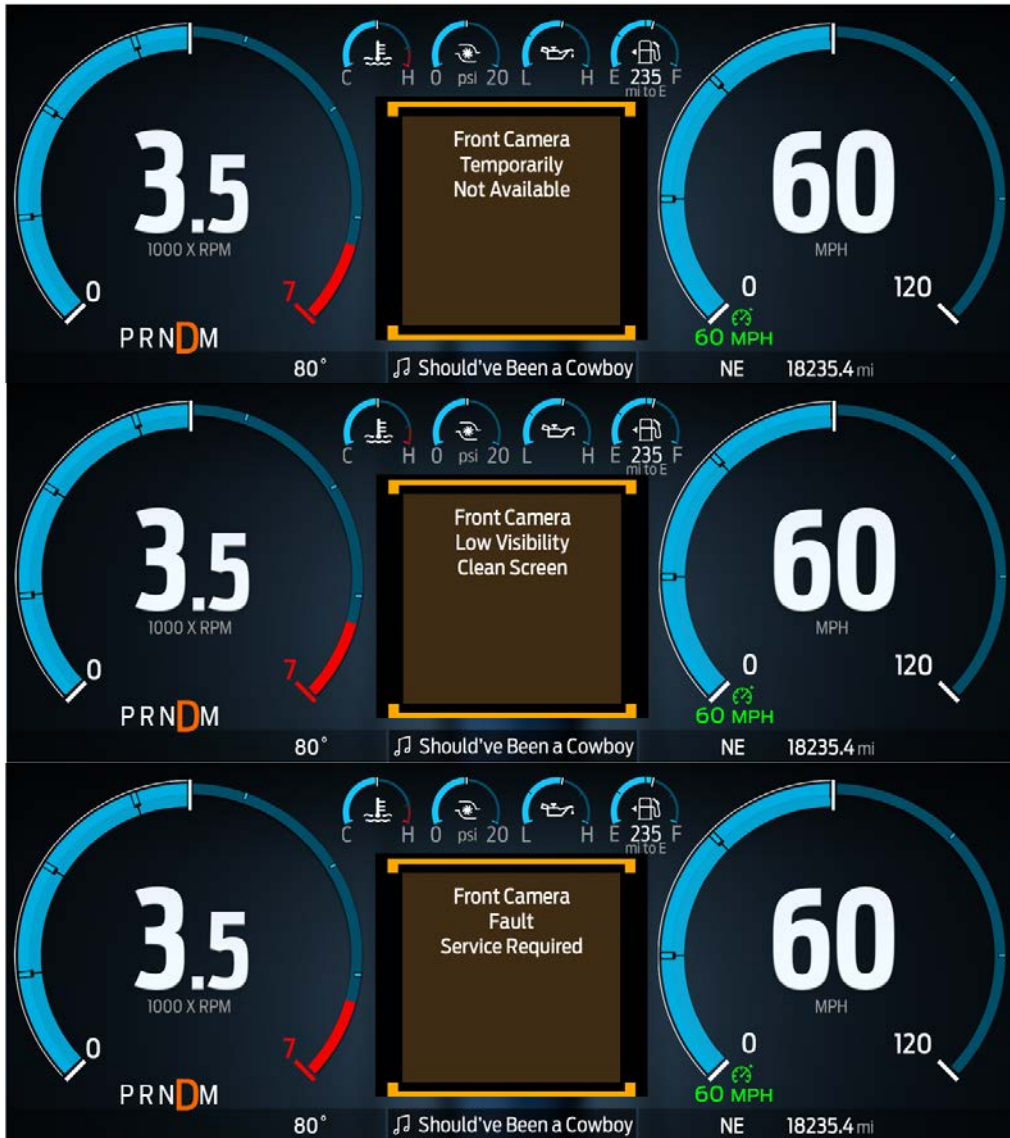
C H 0 psi 20 L H E 235 F
mi to E

3.5
1000 X RPM
0
7
PRNDM

Front Camera
Temporarily
Not Available

60
MPH
0
120
60 MPH

80° ♫ Should've Been a Cowboy NE 18235.4 mi

C H 0 psi 20 L H E 235 F
mi to E

3.5
1000 X RPM
0
7
PRNDM

Front Camera
Low Visibility
Clean Screen

60
MPH
0
120
60 MPH

80° ♫ Should've Been a Cowboy NE 18235.4 mi

C H 0 psi 20 L H E 235 F
mi to E

3.5
1000 X RPM
0
7
PRNDM

Front Camera
Fault
Service Required

60
MPH
0
120
60 MPH

80° ♫ Should've Been a Cowboy NE 18235.4 mi